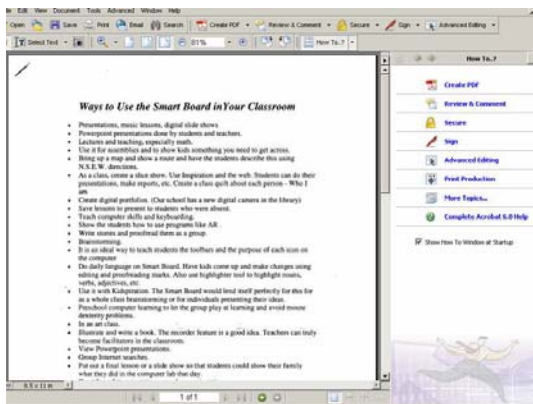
Edit View Document Tools Advanced Window Help

Open Save Print Email Search Create PDF Review & Comment Secure Sign Advanced Editing

Select Text 81% How To...?

Ways to Use the Smart Board in Your Classroom

- Presentations, music lessons, digital slide shows
- Powerpoint presentations done by students and teachers.
- Lectures and teaching, especially math.
- Use it for scientific and to show kids something you need to get across.
- Bring up a map and show a route and have the students describe this using N.S.E.W. directions.
- As a class, create a slide show. Use Inspiration and the web. Students can do their presentations, make reports, etc. Create a class quilt about each person - Who I am.
- Create digital portfolios. (Our school has a new digital camera in the library)
- Save lessons to present to students who were absent.
- Teach computer skills and keyboarding.
- Show the students how to use programs like AR.
- Write stories and proofread them as a group.
- Brainstorming.
- It is an ideal way to teach students the toolbars and the purpose of each icon on the computer
- Do daily language on Smart Board. Have kids come up and make changes using editing and proofreading marks. Also use highlighter tool to highlight nouns, verbs, adjectives, etc.
- Use it with Kidspiration. The Smart Board would lend itself perfectly for this for as a whole class brainstorming or for individuals presenting their ideas.
- Preschool computer learning to let the group play at learning and avoid mouse dexterity problems.
- In an art class.
- Illustrate and write a book. The recorder feature is a good idea. Teachers can truly become facilitators in the classrooms.
- View Powerpoint presentations.
- Group Internet searches.
- Put out a final lesson or a slide show so that students could show their family what they did in the computer lab that day.

8.5 x 11 in

1 of 1

How To...?

Create PDF
Review & Comment
Secure
Sign
Advanced Editing
Print Production
More Topics...
Complete Acrobat 6.0 Help

Show How To Window at Startup